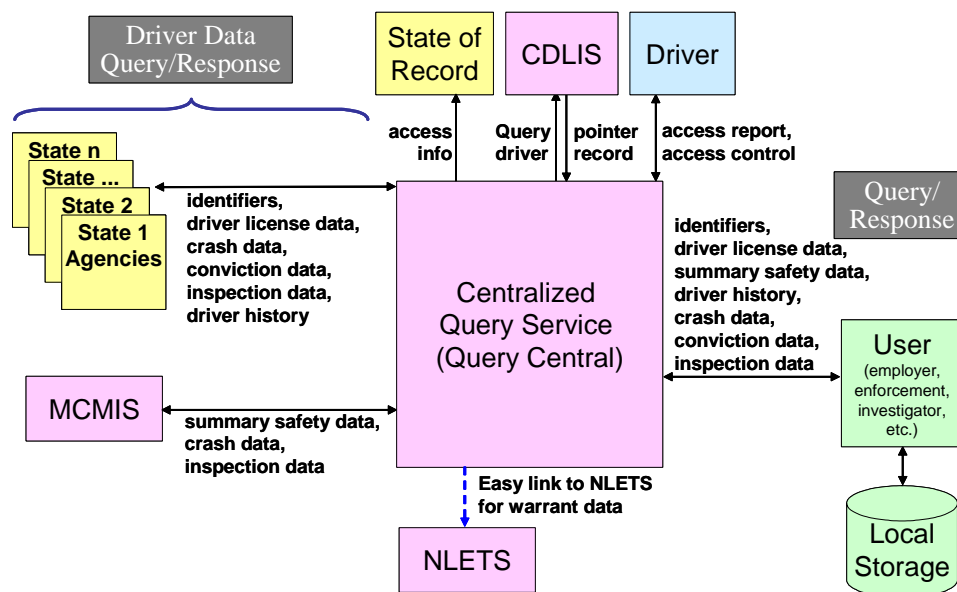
Driver Data Query/Response

State n

State ...

State 2

State 1 Agencies

identifiers, driver license data, crash data, conviction data, inspection data, driver history

State of Record

access info

CDLIS

Query driver

pointer record

Driver

access report, access control

Query/ Response

Centralized Query Service (Query Central)

identifiers, driver license data, summary safety data, driver history, crash data, conviction data, inspection data

User (employer, enforcement, investigator, etc.)

Local Storage

MCMIS

summary safety data, crash data, inspection data

Easy link to NLETS for warrant data

NLETS